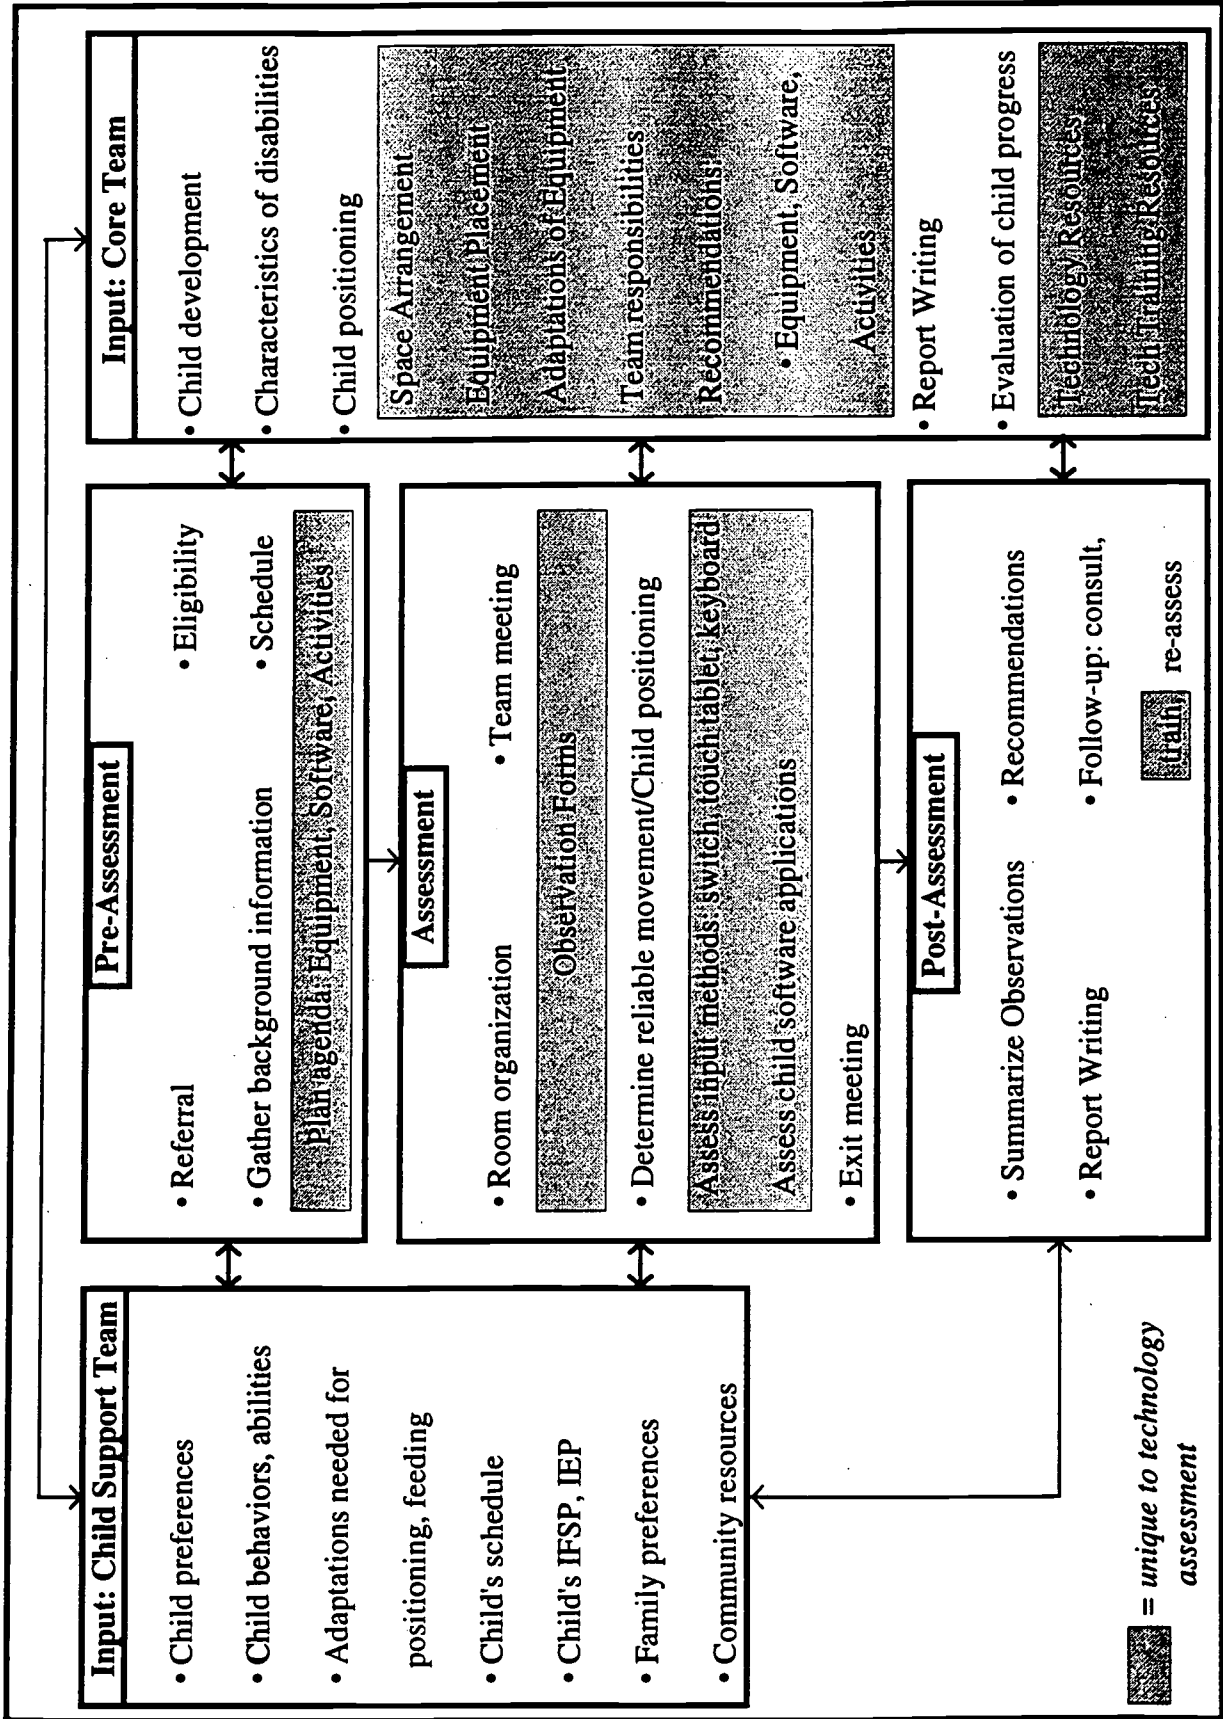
Input: Child Support Team

• Child preferences
• Child behaviors, abilities
• Adaptations needed for positioning, feeding
• Child's schedule
• Child's IFSP, IEP
• Family preferences
• Community resources

Pre-Assessment

• Referral
• Eligibility
• Gather background information
• Schedule
Plan agenda: Equipment, Software, Activities

Assessment

• Room organization
• Team meeting
Observation Forms
• Determine reliable movement/Child positioning
Assess input methods: switch, touch tablet, keyboard
Assess child software applications
• Exit meeting

Post-Assessment

• Summarize Observations
• Recommendations
• Report Writing
• Follow-up: consult, train, re-assess

Input: Core Team

• Child development
• Characteristics of disabilities
• Child positioning
Space Arrangement
Equipment Placement
Adaptations of Equipment
Team responsibilities
Recommendations:
• Equipment, Software, Activities
• Report Writing
• Evaluation of child progress
Technology Resources
Tech Training Resources

= unique to technology assessment